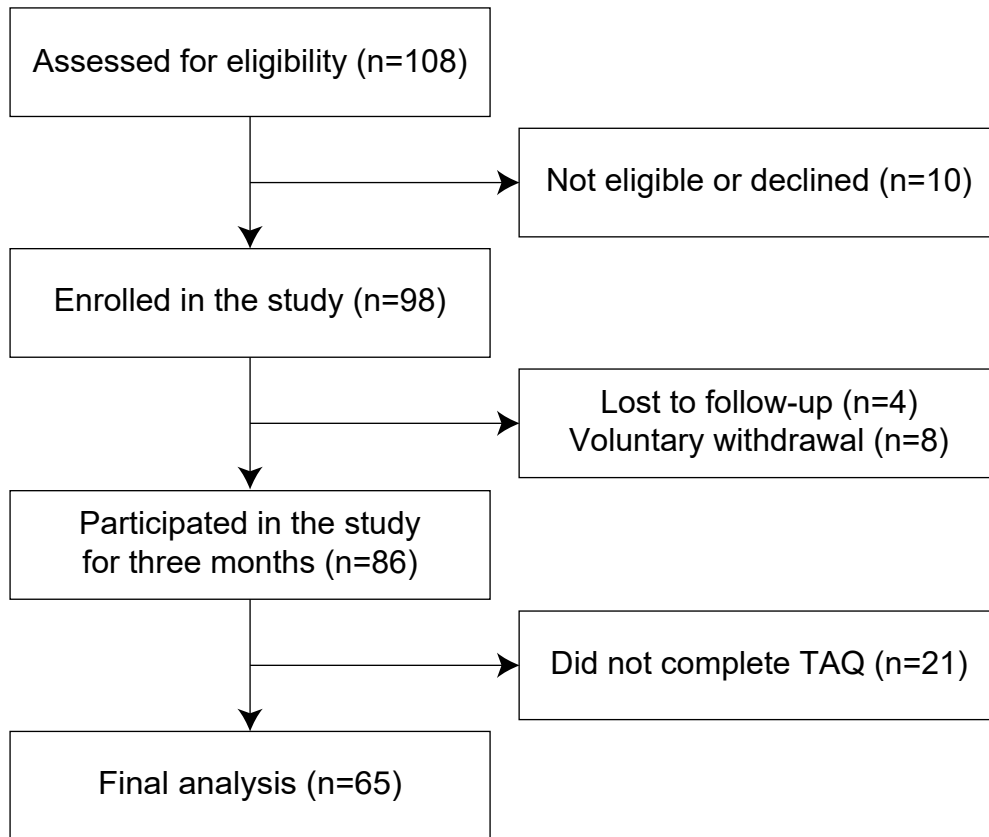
Assessed for eligibility (n=108)

Not eligible or declined (n=10)

Enrolled in the study (n=98)

Lost to follow-up (n=4)
Voluntary withdrawal (n=8)

Participated in the study for three months (n=86)

Did not complete TAQ (n=21)

Final analysis (n=65)